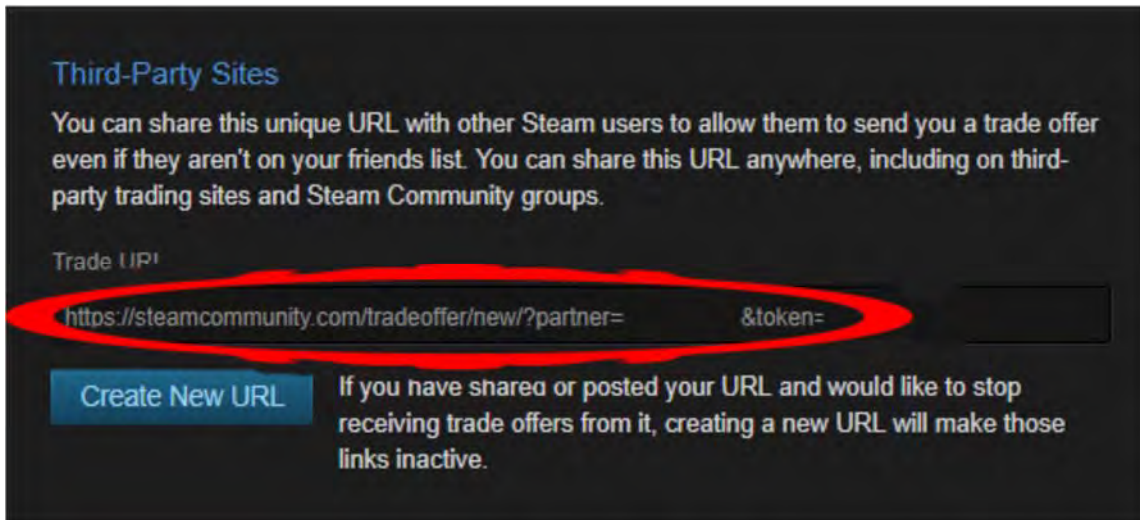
Third-Party Sites

You can share this unique URL with other Steam users to allow them to send you a trade offer even if they aren't on your friends list. You can share this URL anywhere, including on third-party trading sites and Steam Community groups.

Trade URL

https://steamcommunity.com/tradeoffer/new/?partner= &token=

Create New URL

If you have shared or posted your URL and would like to stop receiving trade offers from it, creating a new URL will make those links inactive.